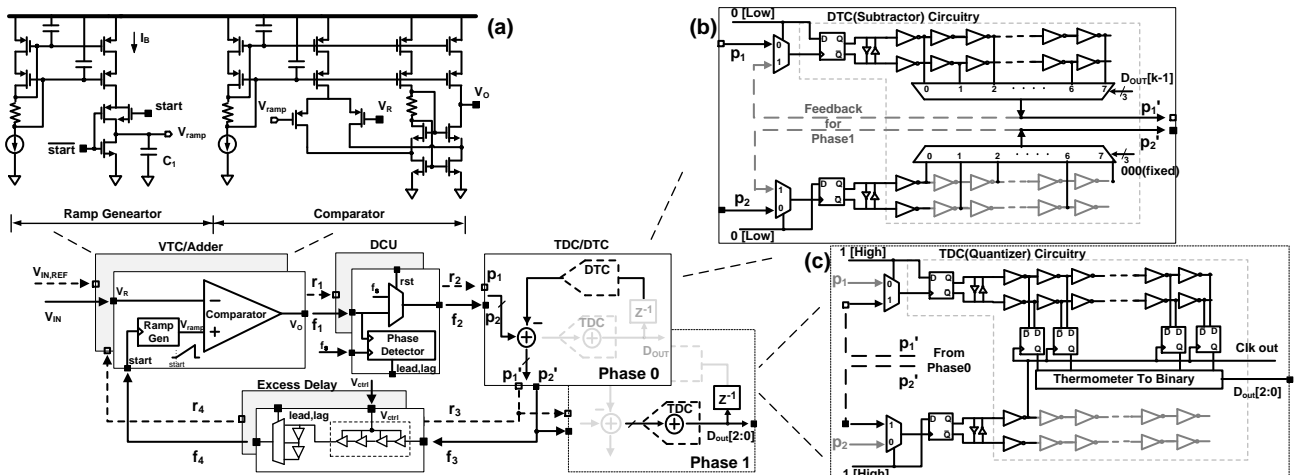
(a)

$I_B$

start

$V_{ramp}$

$\overline{start}$

$C_1$

$V_{ramp}$

$V_R$

$V_O$

Ramp Geneartor

Comparator

(b)

0 [Low]

DTC(Subtractor) Circuitry

$p_1$

0

1

D Q

$D_{OUT}[k-1]$

0 1 2 · · · · 6 7

3

$p_1'$

Feedback for Phase1

$p_2'$

0 1 2 · · · · 6 7

3

000(fixed)

$p_2$

1

0

D Q

0 [Low]

VTC/Adder

DCU

TDC/DTC

$V_{IN,REF}$

$V_{IN}$

$V_R$

Comparator

Ramp Gen

$V_{ramp}$

$V_O$

start

start

$r_1$

$f_1$

rst

$f_s$

$f_s$

Phase Detector

lead,lag

$r_2$

$f_2$

$p_1$

$p_2$

DTC

TDC

$Z^{-1}$

$D_{OUT}$

$p_1'$

$p_2'$

Phase 0

Excess Delay

$V_{ctrl}$

lead,lag

$V_{ctrl}$

$r_4$

$f_4$

$r_3$

$f_3$

TDC

$Z^{-1}$

$D_{out}[2:0]$

Phase 1

(c)

1 [High]

TDC(Quantizer) Circuitry

$p_1$

0

1

D Q

$p_1'$

$p_2'$

From Phase0

D Q

D Q

D Q

D Q

Clk out

Thermometer To Binary

$D_{out}[2:0]$

$p_2$

1

0

D Q

1 [High]